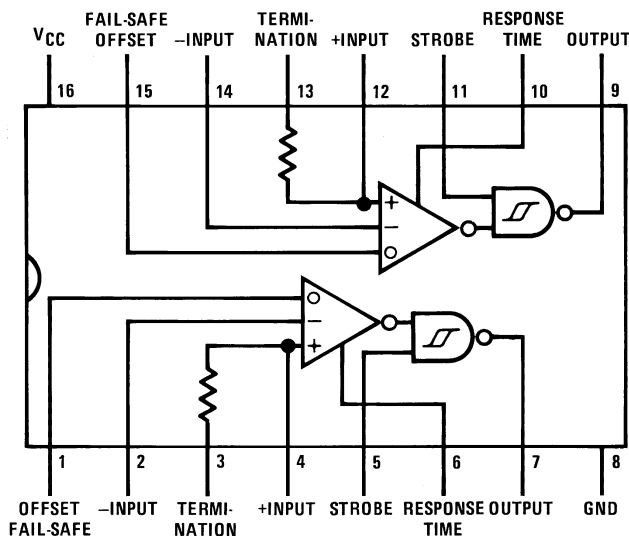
$V_{CC}$ FAIL-SAFE OFFSET −INPUT TERMINATION +INPUT STROBE RESPONSE TIME OUTPUT

16 15 14 13 12 11 10 9

+
−
+
−

1 2 3 4 5 6 7 8

OFFSET FAIL-SAFE −INPUT TERMINATION +INPUT STROBE RESPONSE TIME OUTPUT GND